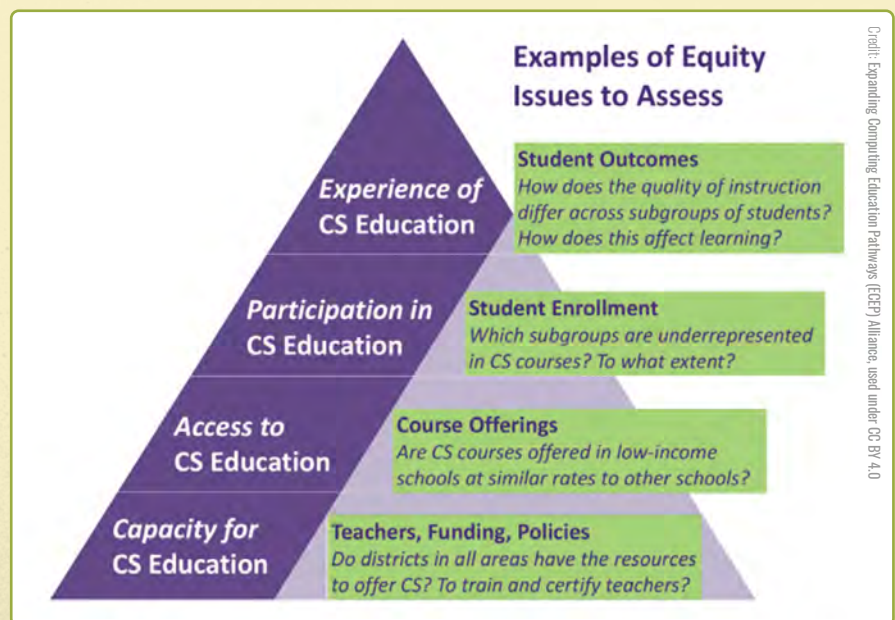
Examples of Equity Issues to Assess

Experience of CS Education

Student Outcomes
How does the quality of instruction differ across subgroups of students? How does this affect learning?

Participation in CS Education

Student Enrollment
Which subgroups are underrepresented in CS courses? To what extent?

Access to CS Education

Course Offerings
Are CS courses offered in low-income schools at similar rates to other schools?

Capacity for CS Education

Teachers, Funding, Policies
Do districts in all areas have the resources to offer CS? To train and certify teachers?

Credit: Expanding Computing Education Pathways (ECEP) Alliance, used under CC BY 4.0